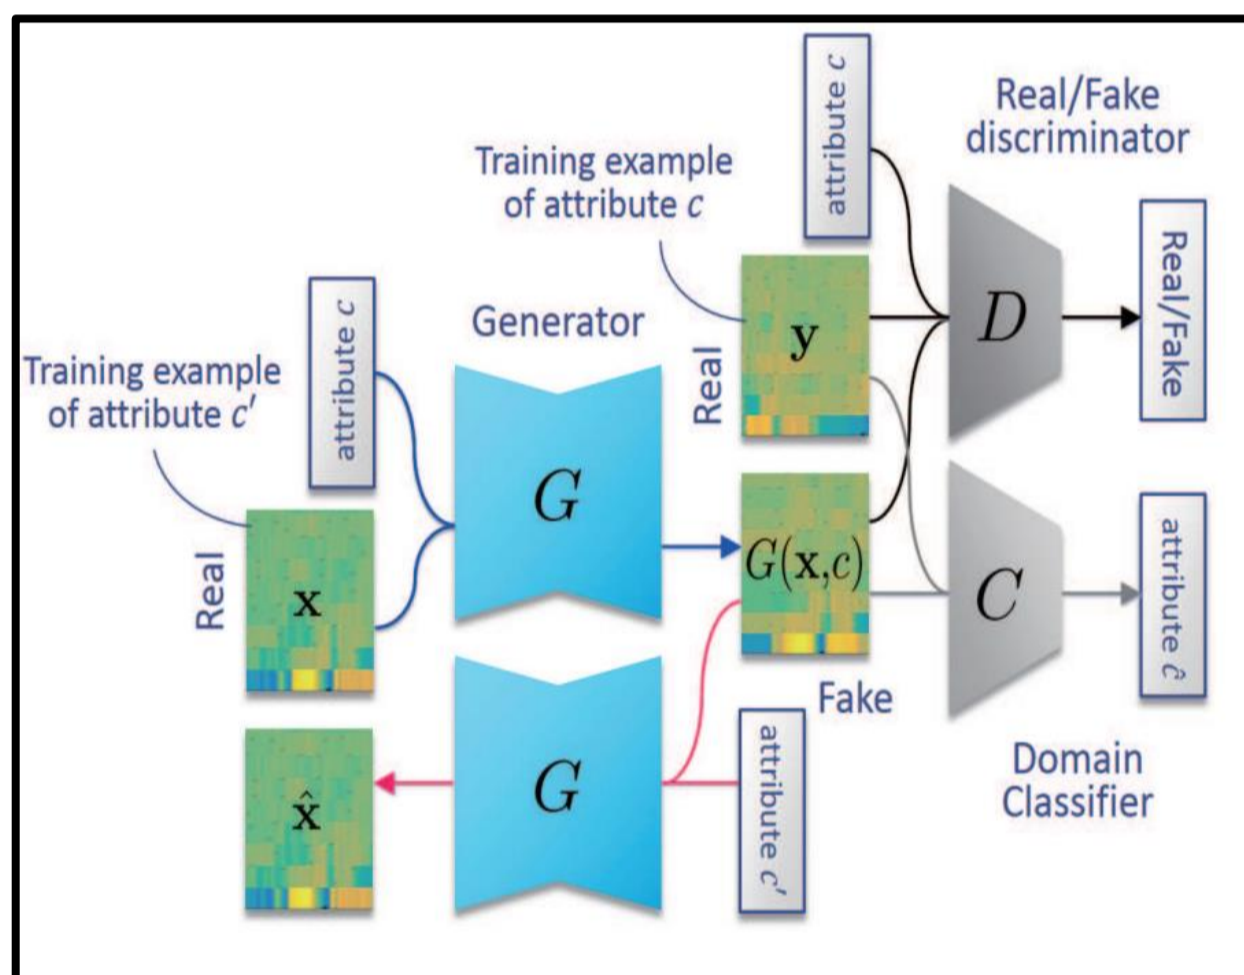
attribute $c$

Real/Fake discriminator

Training example of attribute $c$

Real/Fake

$D$

Generator

$\mathbf{y}$

Real

Training example of attribute $c'$

attribute $c$

$G$

$G(\mathbf{x},c)$

Real

$\mathbf{x}$

$C$

attribute $\hat{c}$

Fake

$\hat{\mathbf{x}}$

$G$

attribute $c'$

Domain Classifier